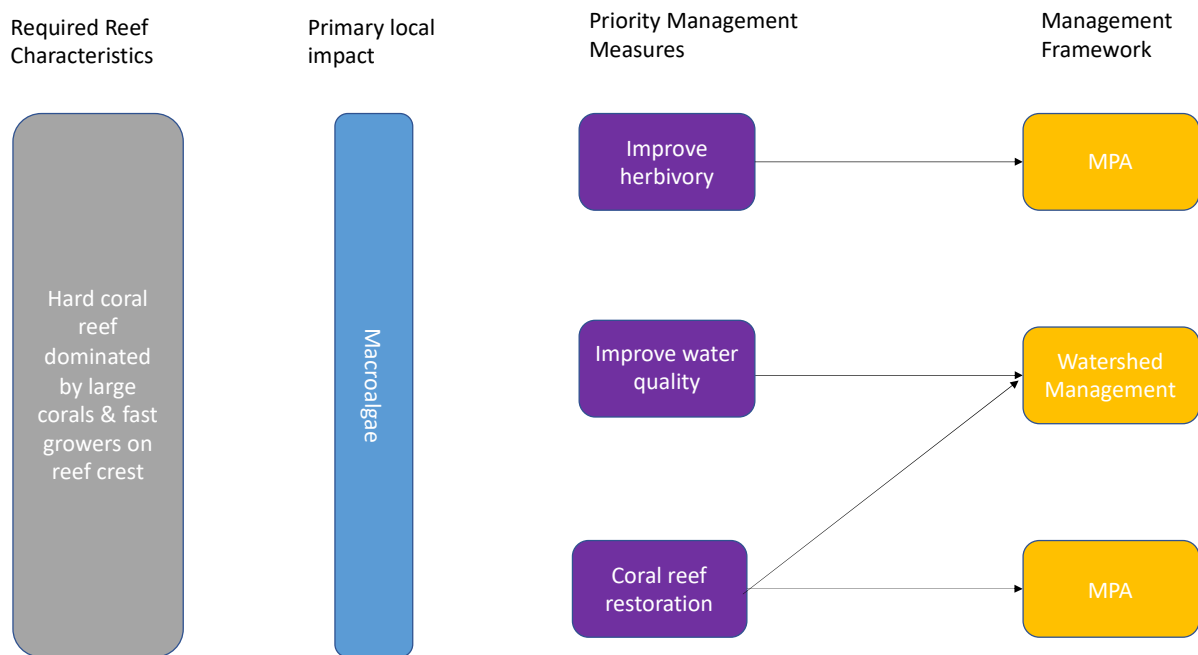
Required Reef Characteristics

Primary local impact

Priority Management Measures

Management Framework

Hard coral reef dominated by large corals & fast growers on reef crest

Macroalgae

Improve herbivory

MPA

Improve water quality

Watershed Management

Coral reef restoration

MPA